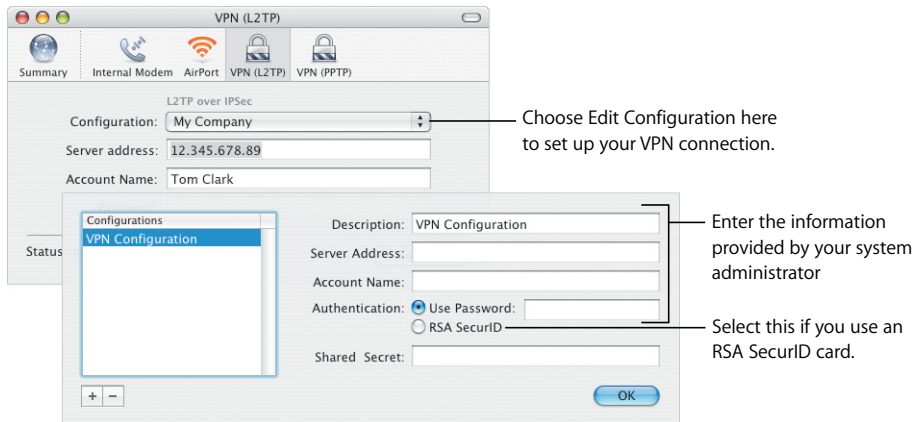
VPN (L2TP)

Summary Internal Modem AirPort VPN (L2TP) VPN (PPTP)

L2TP over IPSec

Configuration: My Company

Server address: 12.345.678.89

Account Name: Tom Clark

Status

Choose Edit Configuration here to set up your VPN connection.

Configurations

VPN Configuration

Description: VPN Configuration

Server Address:

Account Name:

Authentication: Use Password:

RSA SecurID

Shared Secret:

+ −

OK

Enter the information provided by your system administrator

Select this if you use an RSA SecurID card.